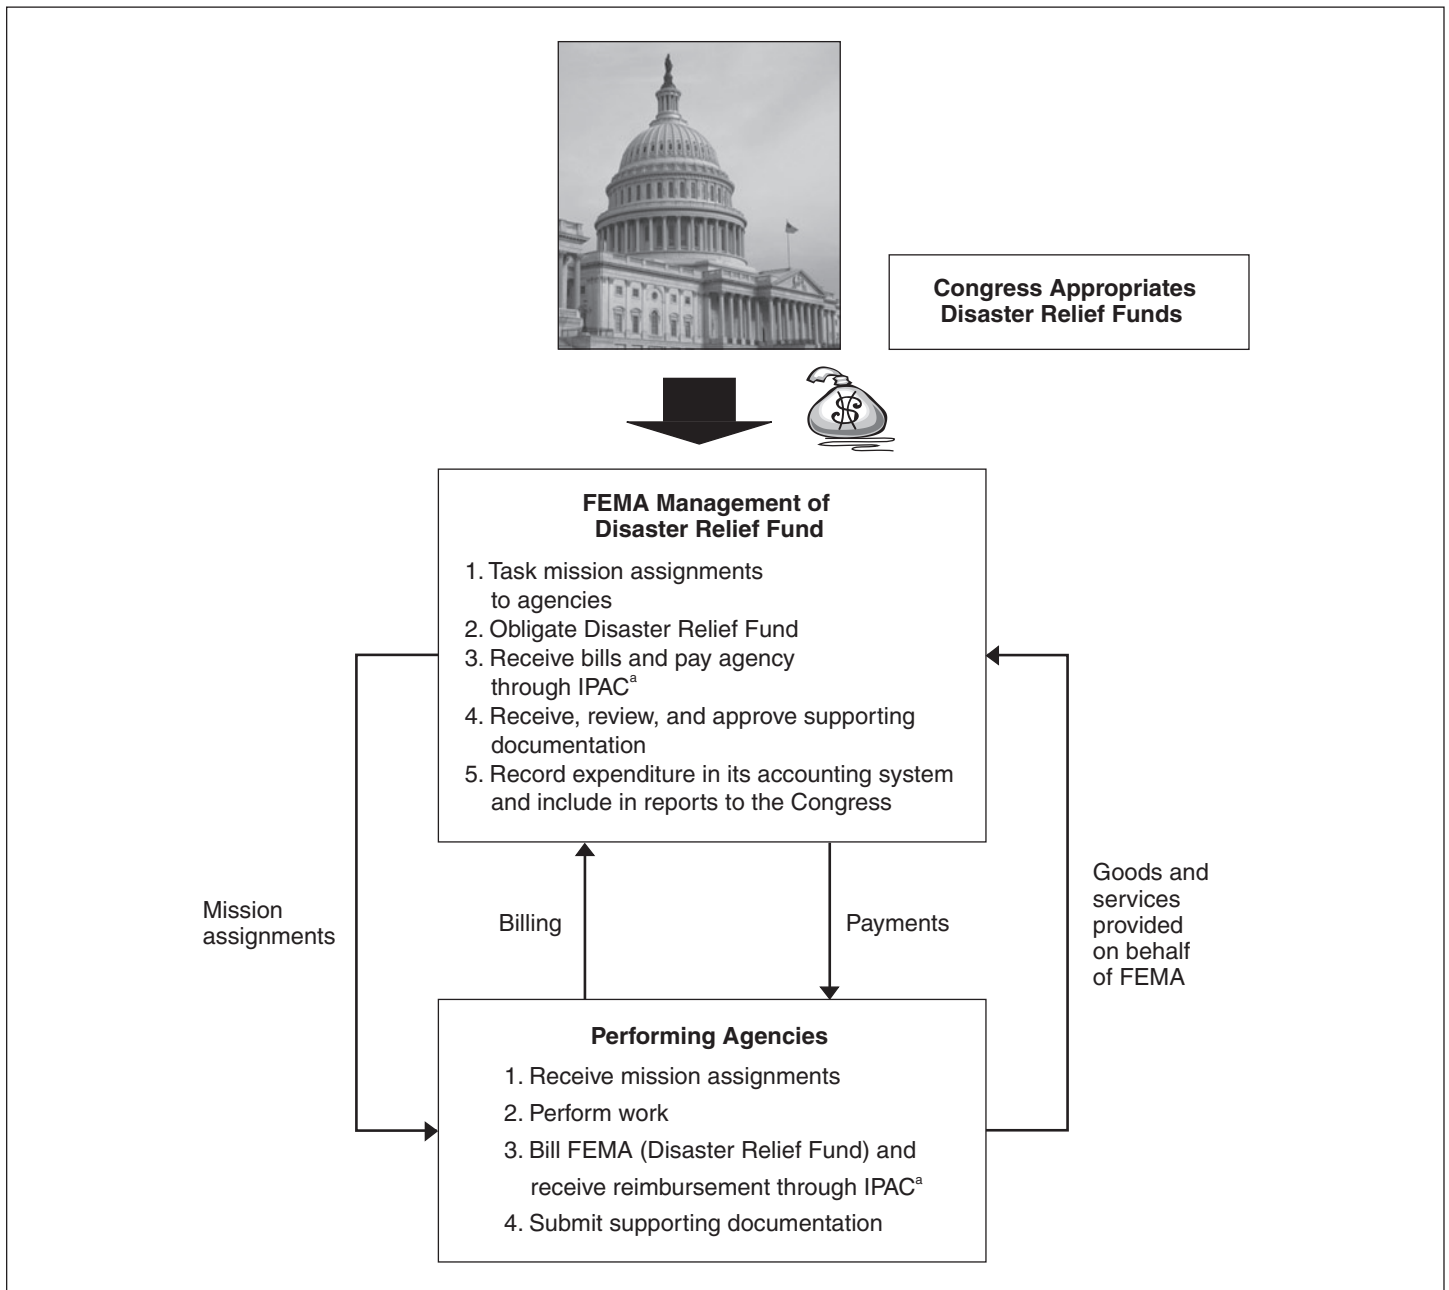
Congress Appropriates Disaster Relief Funds

FEMA Management of Disaster Relief Fund

1. Task mission assignments to agencies
2. Obligate Disaster Relief Fund
3. Receive bills and pay agency through IPAC$^{a}$
4. Receive, review, and approve supporting documentation
5. Record expenditure in its accounting system and include in reports to the Congress

Mission assignments

Billing

Payments

Goods and services provided on behalf of FEMA

Performing Agencies

1. Receive mission assignments
2. Perform work
3. Bill FEMA (Disaster Relief Fund) and receive reimbursement through IPAC$^{a}$
4. Submit supporting documentation